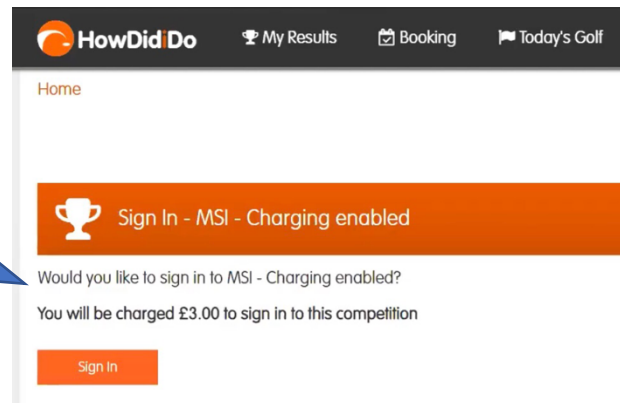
HowDidiDo

My Results

Booking

Today's Golf

Home

Sign In - MSI - Charging enabled

Would you like to sign in to MSI - Charging enabled?

You will be charged £3.00 to sign in to this competition

Sign In